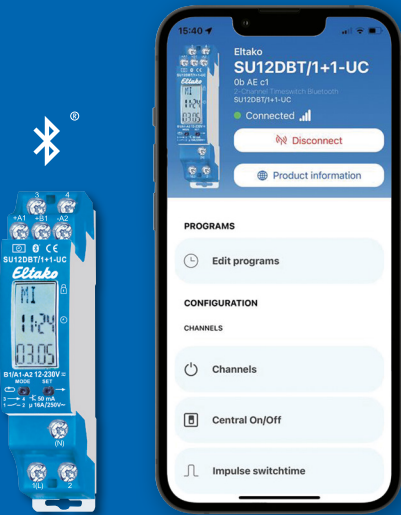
®

3 4
+A1 +B1 -A2
CE
SU12DBT/1+1-UC
Eltako
MI
11:24
03.05
B1/A1-A2 12-230V
MODE SET
50 mA
16A/250V~
(N)
1(L) 2

15:40
Eltako
SU12DBT/1+1-UC
0b AE c1
2-Channel Timeswitch Bluetooth
SU12DBT/1+1-UC
Connected
Disconnect
Product information
PROGRAMS
Edit programs
CONFIGURATION
CHANNELS
Channels
Central On/Off
Impulse switchtime